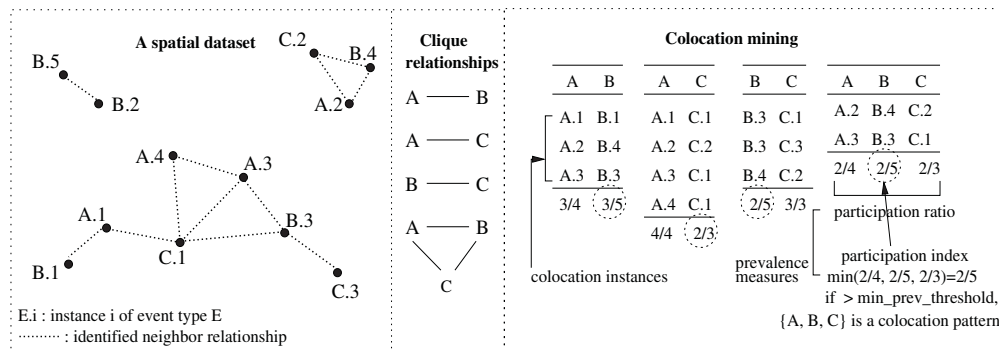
A spatial dataset

B.5
B.2
C.2
B.4
A.2
A.4
A.3
A.1
B.3
C.1
B.1
C.3

E.i : instance i of event type E
········ : identified neighbor relationship

Clique relationships

A — B
A — C
B — C
A — B
C

Colocation mining

| A | B |
|---|---|
| A.1 | B.1 |
| A.2 | B.4 |
| A.3 | B.3 |
| 3/4 | 3/5 |

| A | C |
|---|---|
| A.1 | C.1 |
| A.2 | C.2 |
| A.3 | C.1 |
| A.4 | C.1 |
| 4/4 | 2/3 |

| B | C |
|---|---|
| B.3 | C.1 |
| B.3 | C.3 |
| B.4 | C.2 |
| 2/5 | 3/3 |

| A | B | C |
|---|---|---|
| A.2 | B.4 | C.2 |
| A.3 | B.3 | C.1 |
| 2/4 | 2/5 | 2/3 |

colocation instances

prevalence measures

participation ratio

participation index
min(2/4, 2/5, 2/3)=2/5
if > min_prev_threshold,
{A, B, C} is a colocation pattern